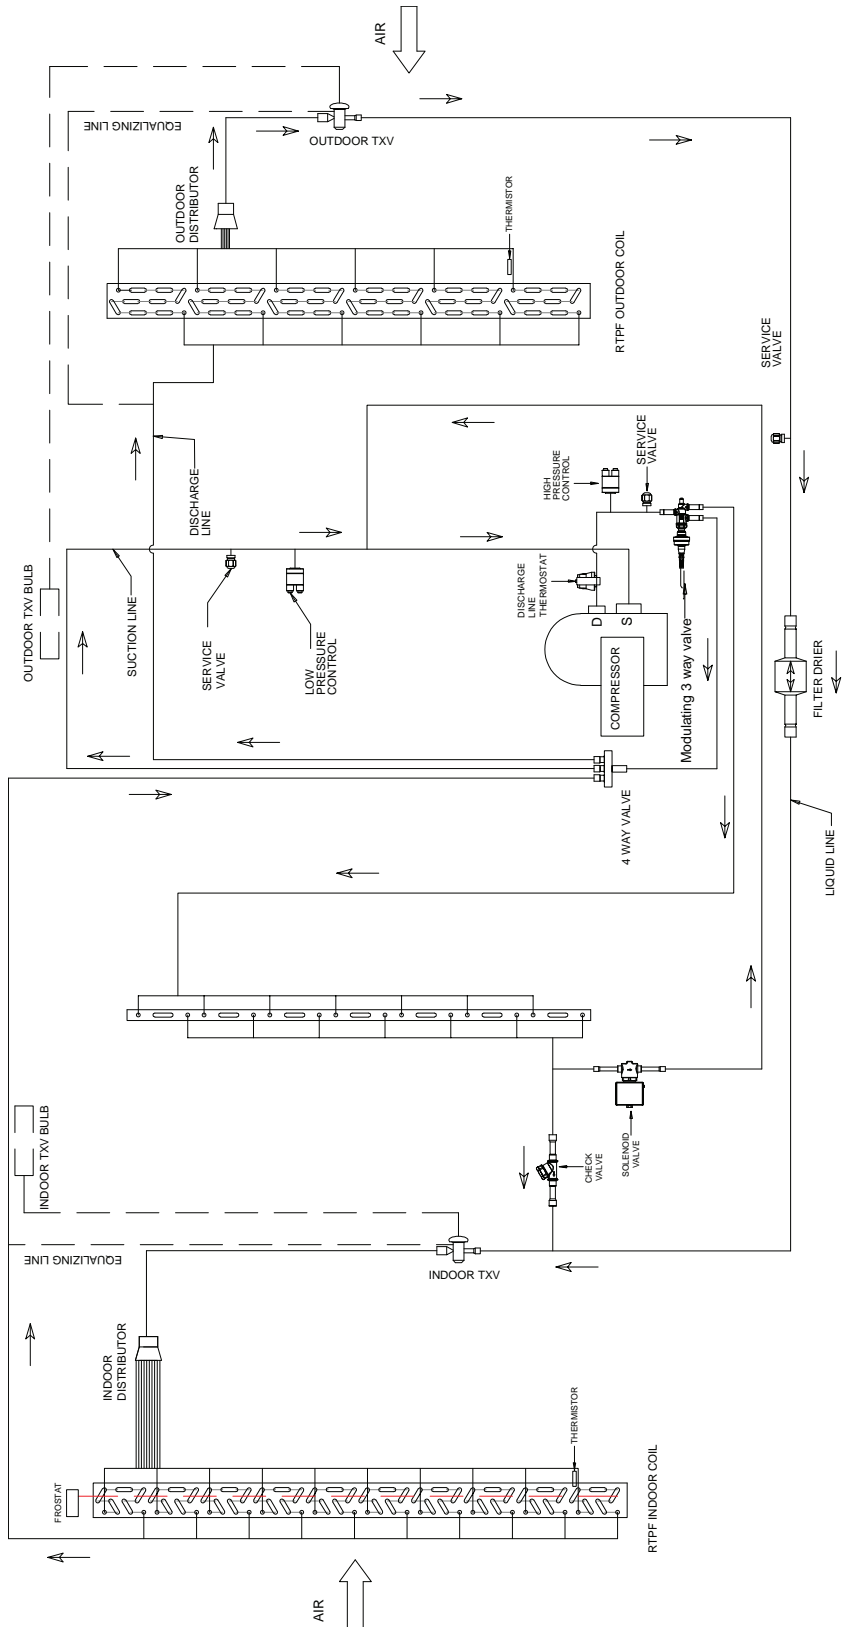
AIR

EQUALIZING LINE

OUTDOOR TXV

OUTDOOR DISTRIBUTOR

THERMISTOR

RTPF OUTDOOR COIL

SERVICE VALVE

HIGH PRESSURE CONTROL

SERVICE VALVE

DISCHARGE LINE

OUTDOOR TXV BULB

SUCTION LINE

SERVICE VALVE

LOW PRESSURE CONTROL

DISCHARGE LINE THERMOSTAT

D

S

COMPRESSOR

Modulating 3 way valve

FILTER DRIER

4 WAY VALVE

LIQUID LINE

SOLENOID VALVE

CHECK VALVE

INDOOR TXV BULB

EQUALIZING LINE

INDOOR TXV

INDOOR DISTRIBUTOR

THERMISTOR

FROSTAT

RTPF INDOOR COIL

AIR